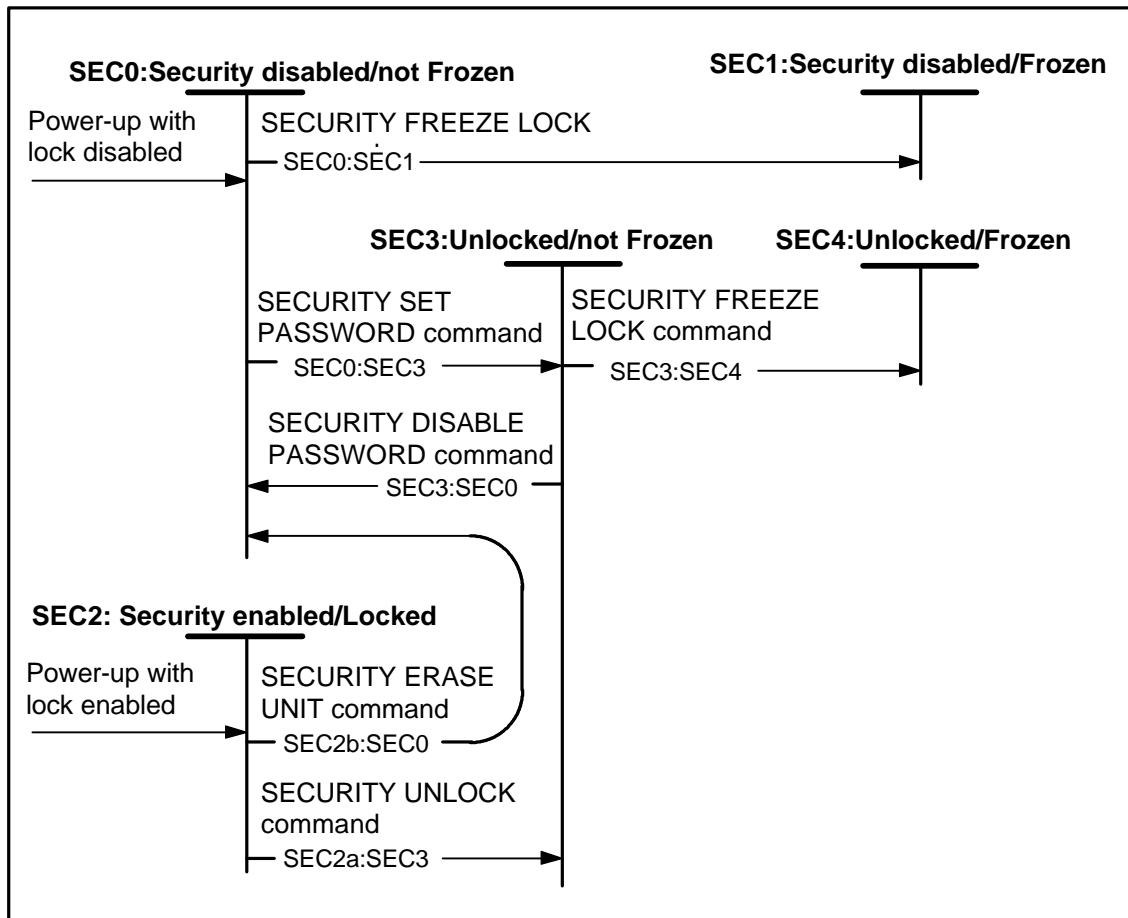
SEC0:Security disabled/not Frozen

SEC1:Security disabled/Frozen

Power-up with lock disabled

SECURITY FREEZE LOCK

SEC0:SEC1

SEC3:Unlocked/not Frozen

SEC4:Unlocked/Frozen

SECURITY SET PASSWORD command

SEC0:SEC3

SECURITY FREEZE LOCK command

SEC3:SEC4

SECURITY DISABLE PASSWORD command

SEC3:SEC0

SEC2: Security enabled/Locked

Power-up with lock enabled

SECURITY ERASE UNIT command

SEC2b:SEC0

SECURITY UNLOCK command

SEC2a:SEC3